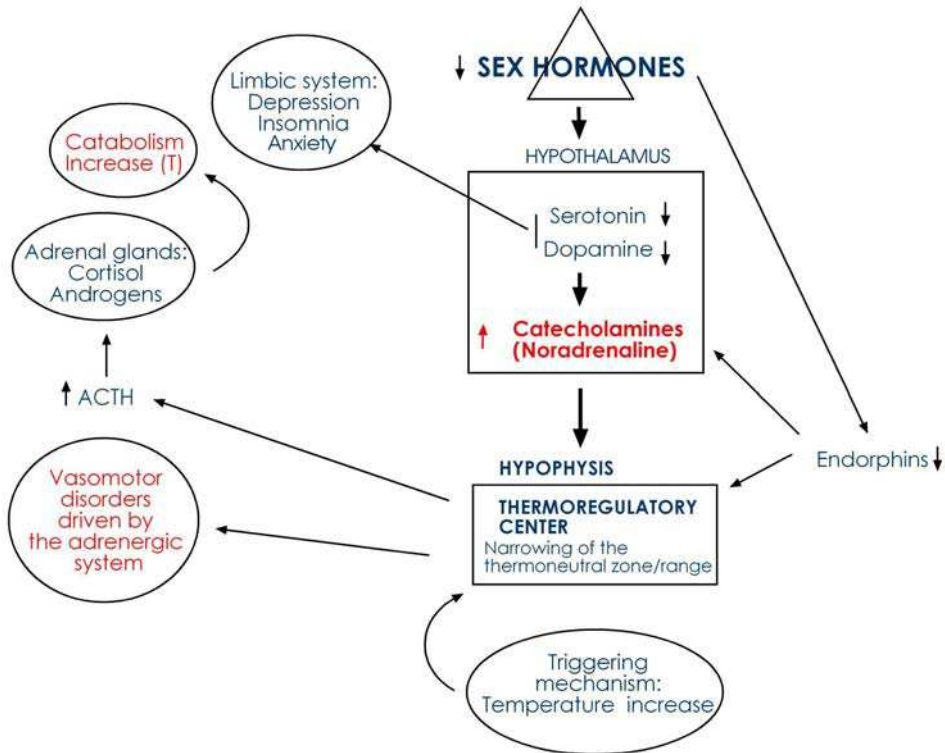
↓ SEX HORMONES

Limbic system:
Depression
Insomnia
Anxiety

Catabolism
Increase (T)

HYPOTHALAMUS

Serotonin ↓
Dopamine ↓

↑ Catecholamines
(Noradrenaline)

Adrenal glands:
Cortisol
Androgens

↑ ACTH

HYPOPHYSIS

THERMOREGULATORY CENTER
Narrowing of the thermoneutral zone/range

Endorphins ↓

Vasomotor
disorders
driven by
the adrenergic
system

Triggering
mechanism:
Temperature increase